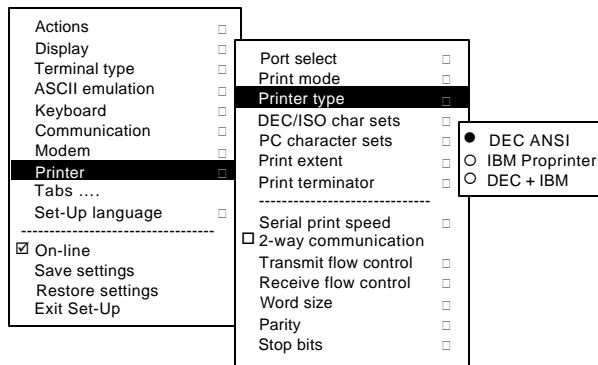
Actions □
Display □
Terminal type □
ASCII emulation □
Keyboard □
Communication □
Modem □
Printer □
Tabs ....
Set-Up language □
----------------------------------
☑ On-line
Save settings
Restore settings
Exit Set-Up

Port select □
Print mode □
Printer type □
DEC/ISO char sets □
PC character sets □
Print extent □
Print terminator □
----------------------------
Serial print speed □
□ 2-way communication
Transmit flow control □
Receive flow control □
Word size □
Parity □
Stop bits □

● DEC ANSI
○ IBM Proprinter
○ DEC + IBM